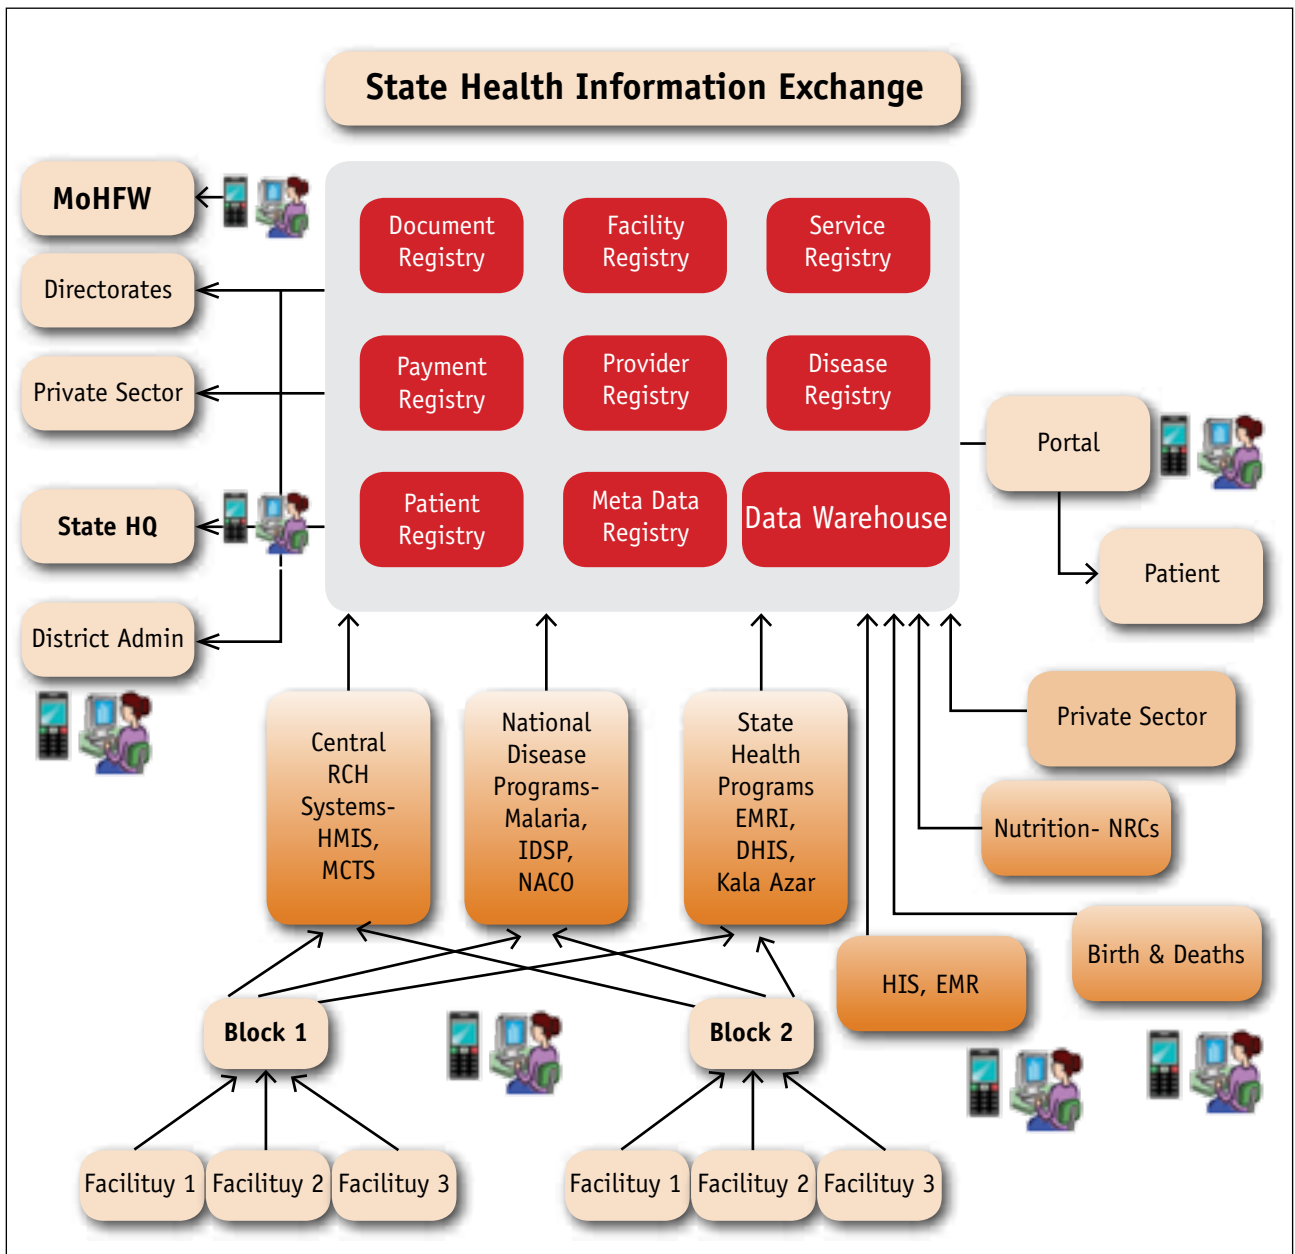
State Health Information Exchange

MoHFW

Directorates

Private Sector

State HQ

District Admin

Document Registry

Facility Registry

Service Registry

Payment Registry

Provider Registry

Disease Registry

Patient Registry

Meta Data Registry

Data Warehouse

Portal

Patient

Private Sector

Nutrition- NRCs

Birth & Deaths

HIS, EMR

Central RCH Systems- HMIS, MCTS

National Disease Programs- Malaria, IDSP, NACO

State Health Programs EMRI, DHIS, Kala Azar

Block 1

Block 2

Facilituy 1

Facilituy 2

Facilituy 3

Facilituy 1

Facilituy 2

Facilituy 3